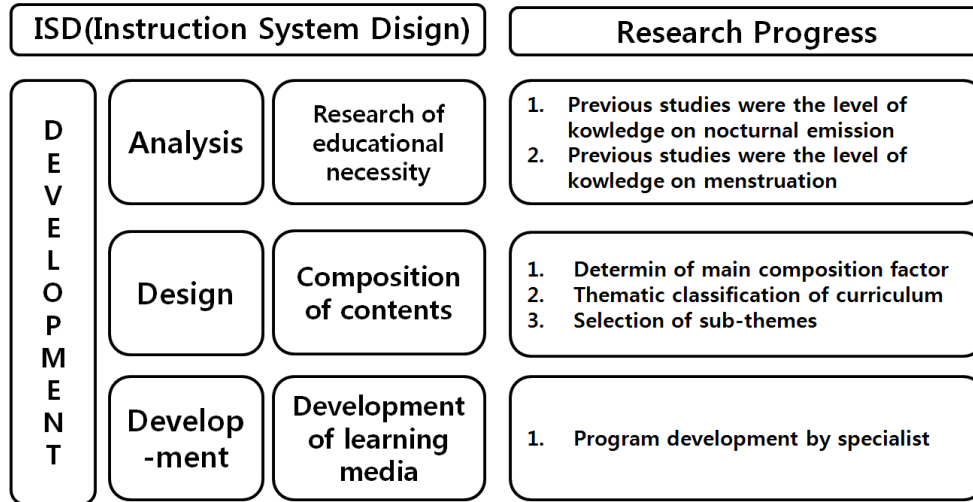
ISD(Instruction System Disign)

Research Progress

D
E
V
E
L
O
P
M
E
N
T

Analysis

Research of educational necessity

1. Previous studies were the level of kowledge on nocturnal emission
2. Previous studies were the level of kowledge on menstruation

Design

Composition of contents

1. Determin of main composition factor
2. Thematic classification of curriculum
3. Selection of sub-themes

Develop -ment

Development of learning media

1. Program development by specialist